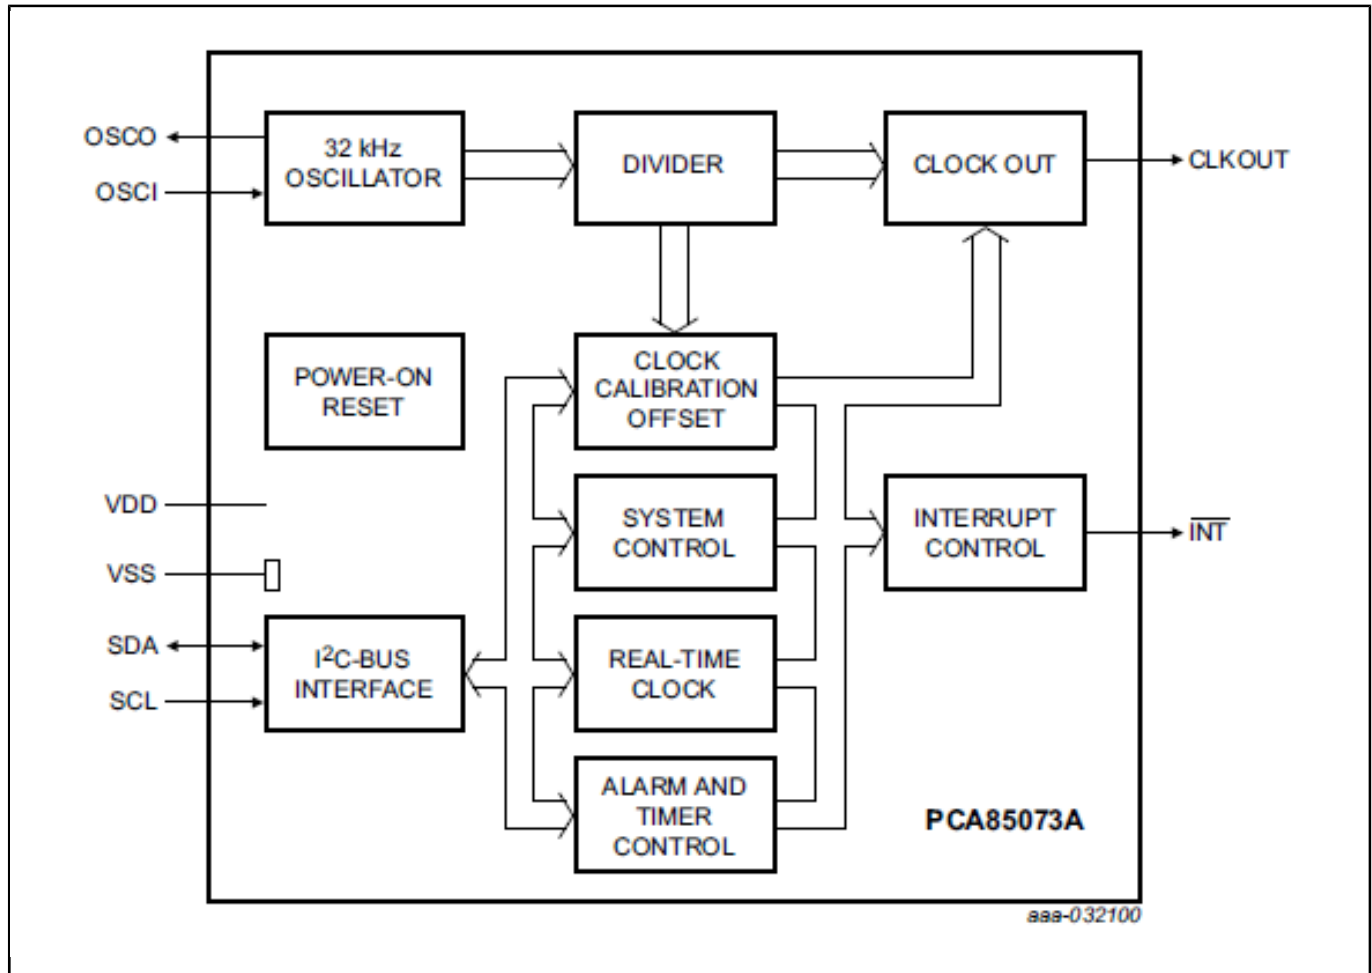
OSCO
OSCI
32 kHz OSCILLATOR
DIVIDER
CLOCK OUT
CLKOUT
POWER-ON RESET
CLOCK CALIBRATION OFFSET
VDD
SYSTEM CONTROL
INTERRUPT CONTROL
$\overline{INT}$
VSS
SDA
SCL
I$^2$C-BUS INTERFACE
REAL-TIME CLOCK
ALARM AND TIMER CONTROL
PCA85073A
aaa-032100